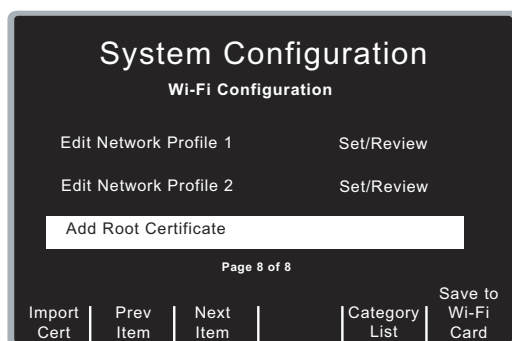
System Configuration
Wi-Fi Configuration

Edit Network Profile 1 Set/Review

Edit Network Profile 2 Set/Review

Add Root Certificate

Page 8 of 8

Import Cert

Prev Item

Next Item

Category List

Save to Wi-Fi Card